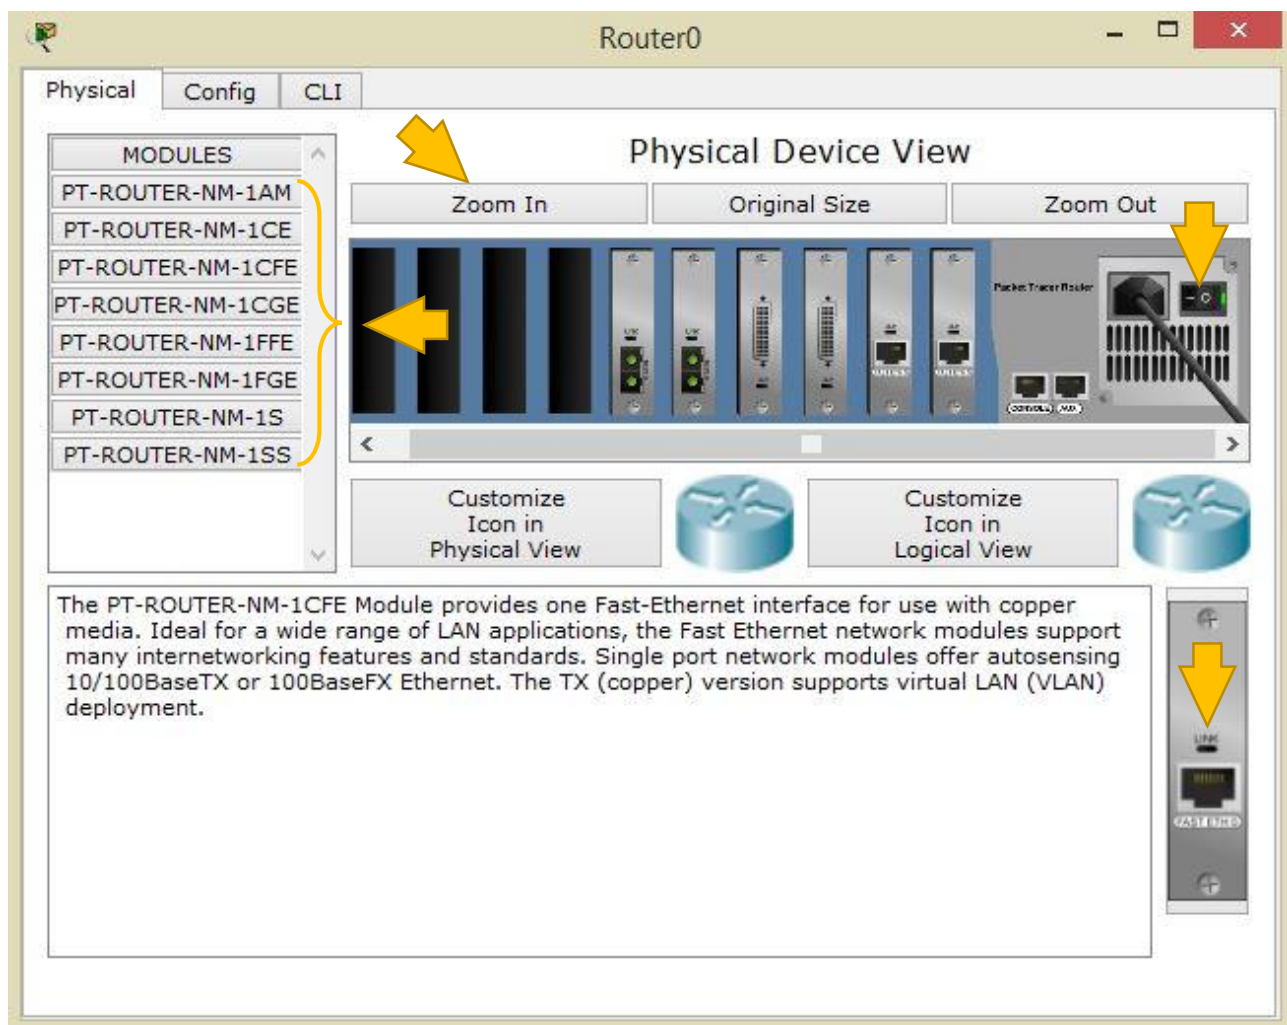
Router0

Physical | Config | CLI

MODULES
PT-ROUTER-NM-1AM
PT-ROUTER-NM-1CE
PT-ROUTER-NM-1CFE
PT-ROUTER-NM-1CGE
PT-ROUTER-NM-1FFE
PT-ROUTER-NM-1FGE
PT-ROUTER-NM-1S
PT-ROUTER-NM-1SS

Physical Device View

Zoom In | Original Size | Zoom Out

Packet Tracer Router

CONSOLE AUX

Customize Icon in Physical View

Customize Icon in Logical View

The PT-ROUTER-NM-1CFE Module provides one Fast-Ethernet interface for use with copper media. Ideal for a wide range of LAN applications, the Fast Ethernet network modules support many internetworking features and standards. Single port network modules offer autosensing 10/100BaseTX or 100BaseFX Ethernet. The TX (copper) version supports virtual LAN (VLAN) deployment.

LINK
FAST ETHER